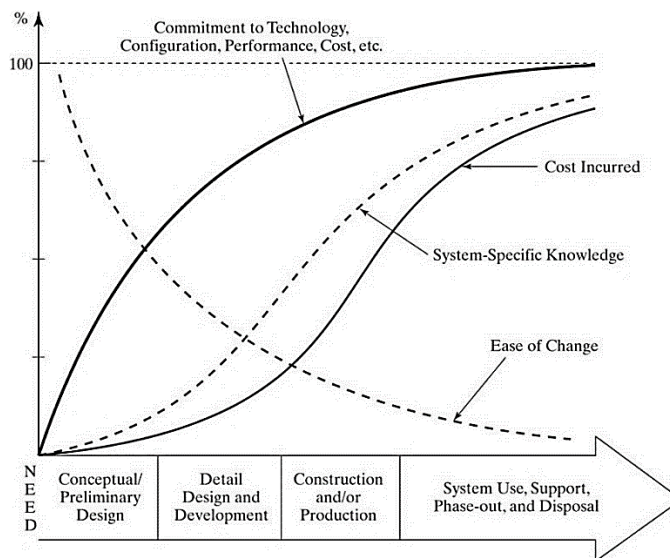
%

100

Commitment to Technology, Configuration, Performance, Cost, etc.

Cost Incurred

System-Specific Knowledge

Ease of Change

N
E
E
D

Conceptual/ Preliminary Design

Detail Design and Development

Construction and/or Production

System Use, Support, Phase-out, and Disposal